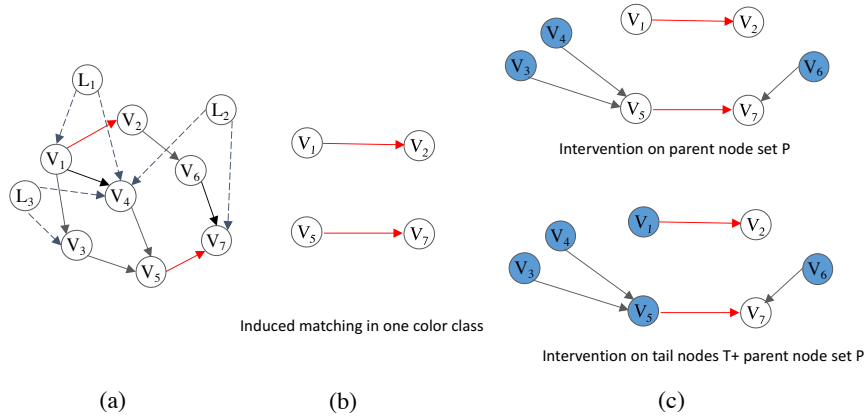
$L_1$
$V_2$
$L_2$
$V_1$
$V_6$
$L_3$
$V_4$
$V_3$
$V_7$
$V_5$

$V_1$
$V_2$
$V_5$
$V_7$

Induced matching in one color class

$V_4$
$V_1$
$V_2$
$V_3$
$V_6$
$V_5$
$V_7$

Intervention on parent node set P

$V_4$
$V_1$
$V_2$
$V_3$
$V_6$
$V_5$
$V_7$

Intervention on tail nodes T+ parent node set P

(a)
(b)
(c)